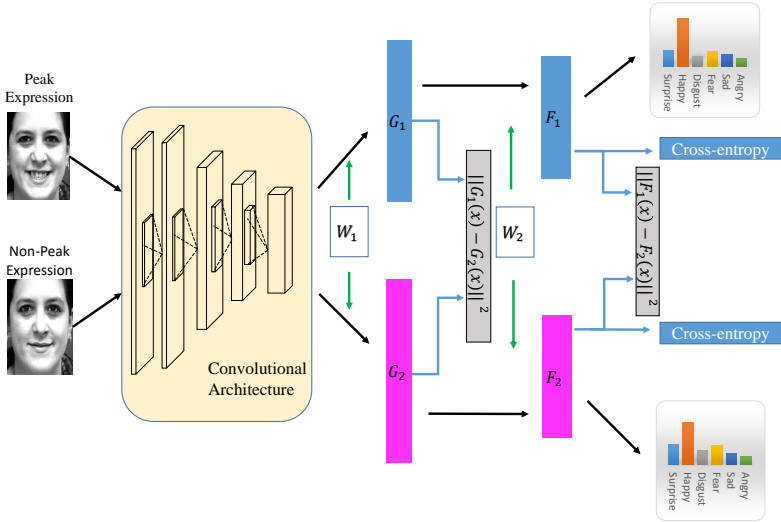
Peak Expression

Non-Peak Expression

Convolutional Architecture

$G_1$

$W_1$

$G_2$

$||G_1(x) - G_2(x)||^2$

$W_2$

$F_1$

$F_2$

$||F_1(x) - F_2(x)||^2$

Cross-entropy

Cross-entropy

Surprise Happy Disgust Fear Sad Angry

Surprise Happy Disgust Fear Sad Angry